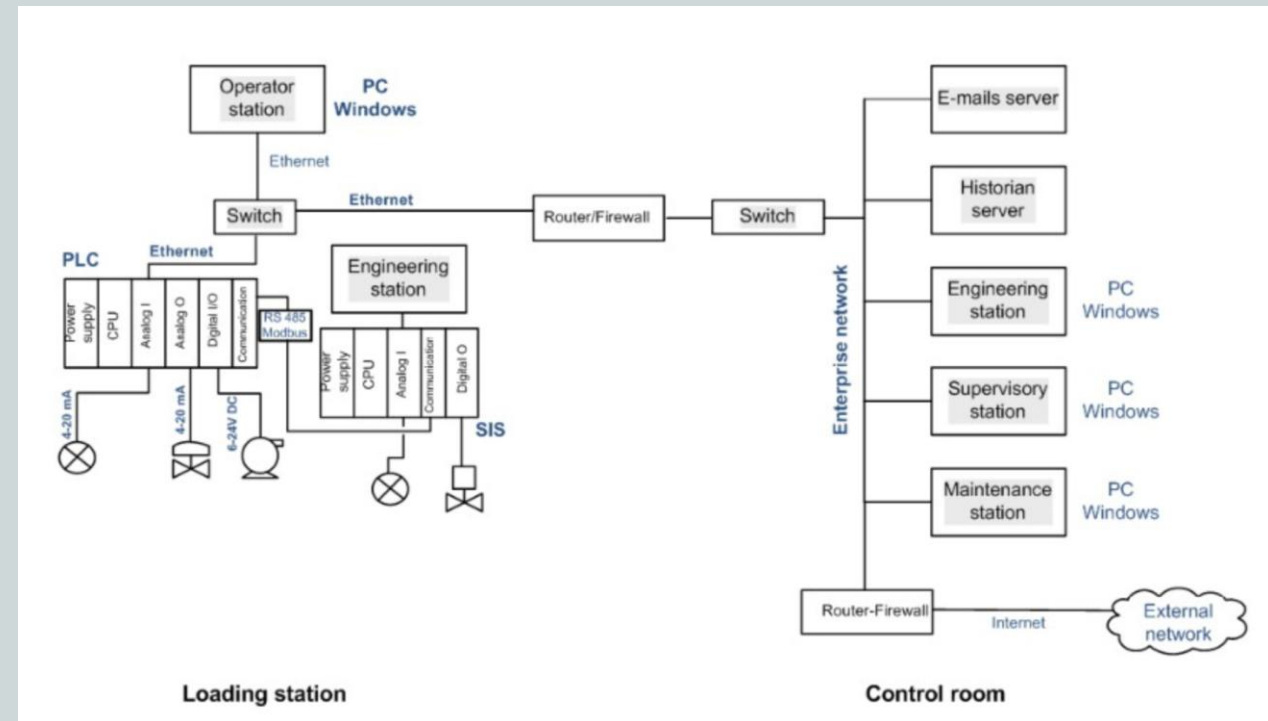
Operator station

PC Windows

Ethernet

Switch

Ethernet

Router/Firewall

Switch

E-mails server

Historian server

Engineering station

PC Windows

Supervisory station

PC Windows

Maintenance station

PC Windows

Enterprise network

PLC

Ethernet

Power supply

CPU

Analog I

Analog O

Digital I/O

Communication

RS 485 Modbus

Engineering station

Power supply

CPU

Analog I

Communication

Digital O

SIS

4-20 mA

4-20 mA

6-24V DC

Router-Firewall

Internet

External network

Loading station

Control room